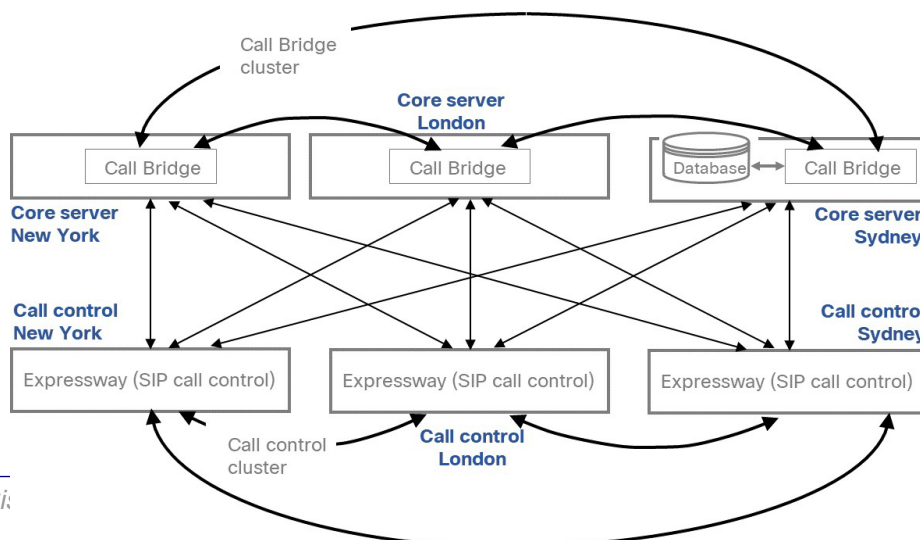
Call Bridge cluster

Core server London

Call Bridge

Call Bridge

Database

Call Bridge

Core server New York

Core server Sydney

Call control New York

Call control Sydney

Expressway (SIP call control)

Expressway (SIP call control)

Expressway (SIP call control)

Call control cluster

Call control London